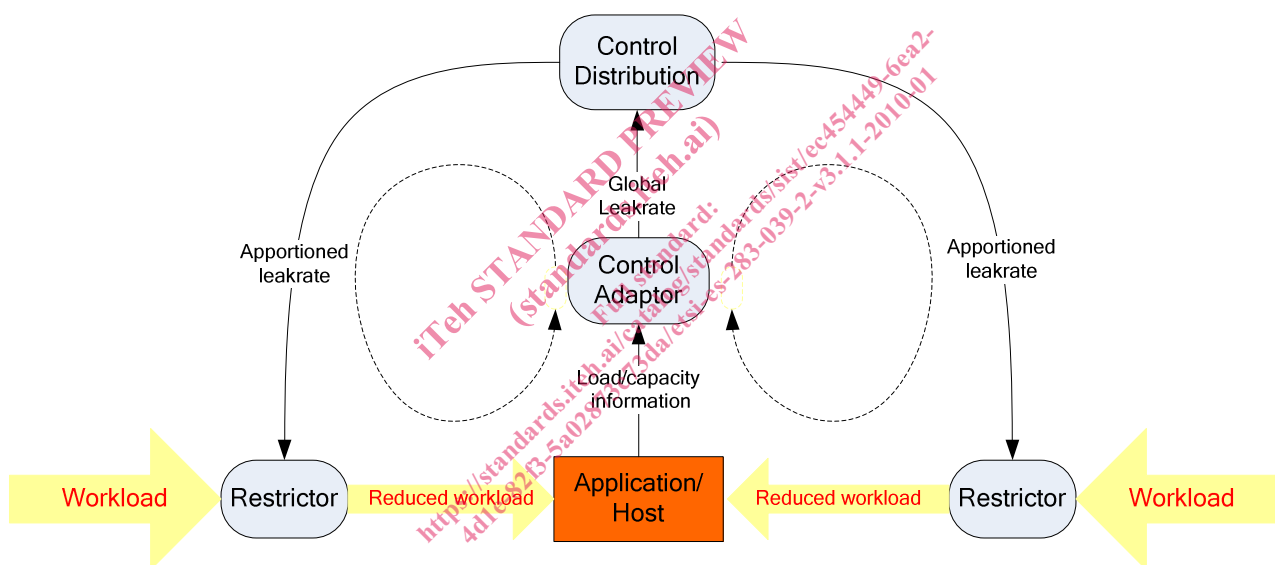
Control Distribution

Global Leakrate

Apportioned leakrate

Control Adaptor

Apportioned leakrate

Load/capacity information

Workload

Restrictor

Reduced workload

Application/ Host

Reduced workload

Restrictor

Workload

iTeh STANDARD PREVIEW
(standards.iteh.ai)
Full standard:
https://standards.iteh.ai/catalog/standards/sist/ec454449-6ea2-4d1e-8213-5a0283f2f3da/etsi-es-283-039-2-v3.1.1-2010-01